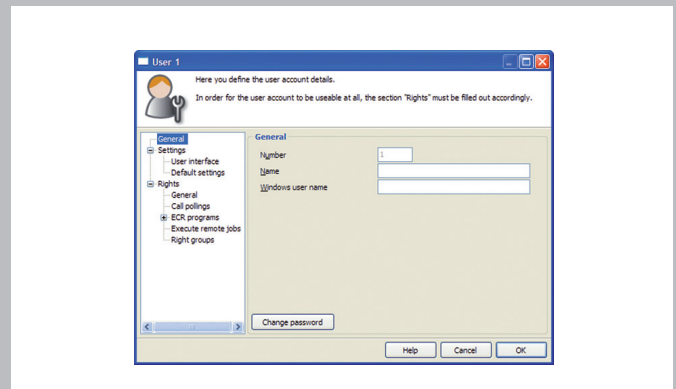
User 1

Here you define the user account details.

In order for the user account to be useable at all, the section "Rights" must be filled out accordingly.

General
Settings
User interface
Default settings
Rights
General
Call pollings
ECR programs
Execute remote jobs
Right groups

General

Number
1
Name
Windows user name

Change password

Help
Cancel
OK